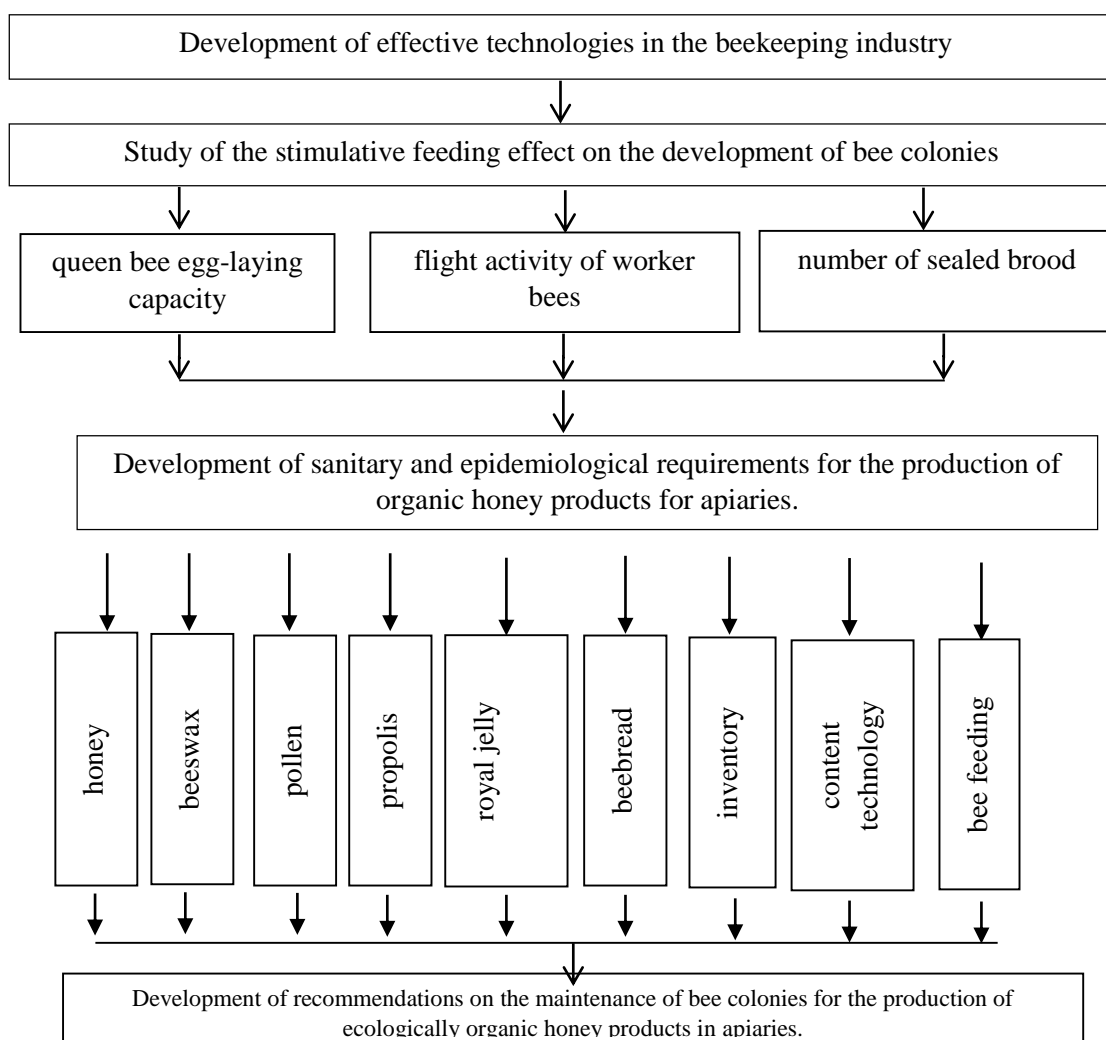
Development of effective technologies in the beekeeping industry

Study of the stimulative feeding effect on the development of bee colonies

queen bee egg-laying capacity

flight activity of worker bees

number of sealed brood

Development of sanitary and epidemiological requirements for the production of organic honey products for apiaries.

honey

beeswax

pollen

propolis

royal jelly

beebread

inventory

content technology

bee feeding

Development of recommendations on the maintenance of bee colonies for the production of ecologically organic honey products in apiaries.